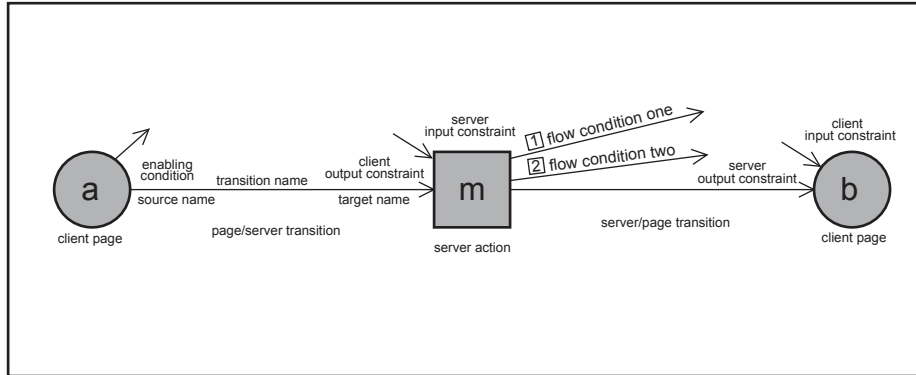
a

client page

enabling condition

transition name

source name

page/server transition

client output constraint

target name

server input constraint

m

server action

1 flow condition one

2 flow condition two

server output constraint

server/page transition

client input constraint

b

client page